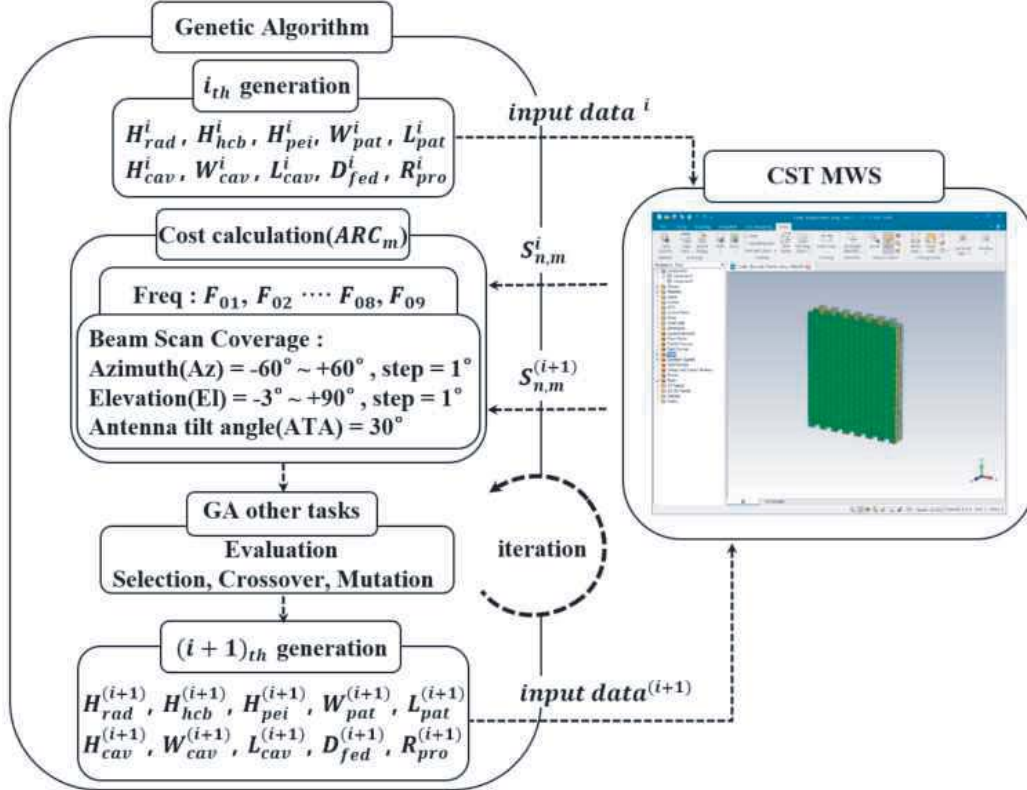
Genetic Algorithm

$i_{th}$ generation

$H^{i}_{rad}$, $H^{i}_{hcb}$, $H^{i}_{pei}$, $W^{i}_{pat}$, $L^{i}_{pat}$
$H^{i}_{cav}$, $W^{i}_{cav}$, $L^{i}_{cav}$, $D^{i}_{fed}$, $R^{i}_{pro}$

input data $^{i}$

CST MWS

Cost calculation($ARC_m$)

$S^{i}_{n,m}$

Freq : $F_{01}$, $F_{02}$ ···· $F_{08}$, $F_{09}$

Beam Scan Coverage :
Azimuth(Az) = -60° ~ +60° , step = 1°
Elevation(El) = -3° ~ +90° , step = 1°
Antenna tilt angle(ATA) = 30°

$S^{(i+1)}_{n,m}$

GA other tasks

Evaluation
Selection, Crossover, Mutation

iteration

$(i+1)_{th}$ generation

$H^{(i+1)}_{rad}$, $H^{(i+1)}_{hcb}$, $H^{(i+1)}_{pei}$, $W^{(i+1)}_{pat}$, $L^{(i+1)}_{pat}$
$H^{(i+1)}_{cav}$, $W^{(i+1)}_{cav}$, $L^{(i+1)}_{cav}$, $D^{(i+1)}_{fed}$, $R^{(i+1)}_{pro}$

input data$^{(i+1)}$